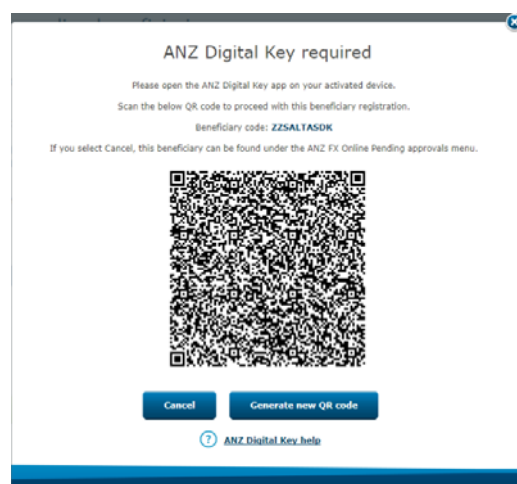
ANZ Digital Key required

Please open the ANZ Digital Key app on your activated device.

Scan the below QR code to proceed with this beneficiary registration.

Beneficiary code: ZZSALTASDK

If you select Cancel, this beneficiary can be found under the ANZ FX Online Pending approvals menu.

Cancel

Generate new QR code

? ANZ Digital Key help